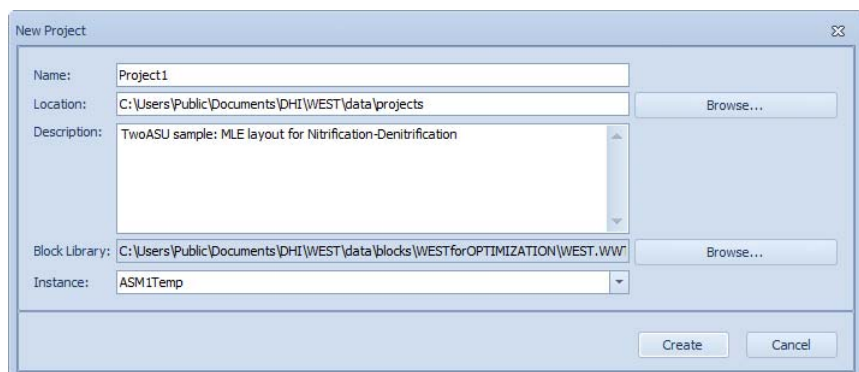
New Project

Name: Project1

Location: C:\Users\Public\Documents\DHI\WEST\data\projects

Browse...

Description: TwoASU sample: MLE layout for Nitrification-Denitrification

Block Library: C:\Users\Public\Documents\DHI\WEST\data\blocks\WESTforOPTIMIZATION\WEST.WW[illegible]

Browse...

Instance: ASM1Temp

Create

Cancel